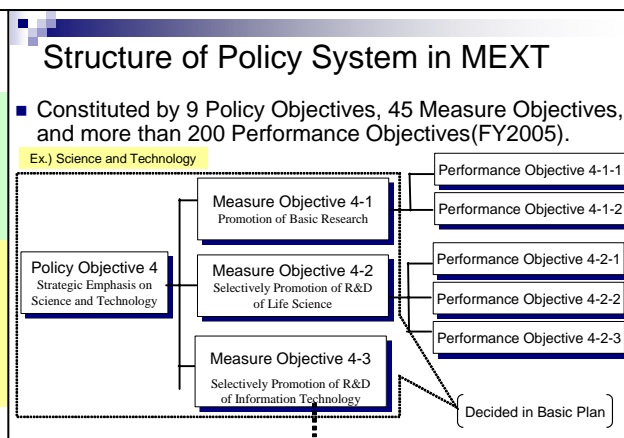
Structure of Policy System in MEXT

Constituted by 9 Policy Objectives, 45 Measure Objectives, and more than 200 Performance Objectives(FY2005).

Ex.) Science and Technology

Policy Objective 4
Strategic Emphasis on Science and Technology

Measure Objective 4-1
Promotion of Basic Research

Measure Objective 4-2
Selectively Promotion of R&D of Life Science

Measure Objective 4-3
Selectively Promotion of R&D of Information Technology

Performance Objective 4-1-1

Performance Objective 4-1-2

Performance Objective 4-2-1

Performance Objective 4-2-2

Performance Objective 4-2-3

Decided in Basic Plan